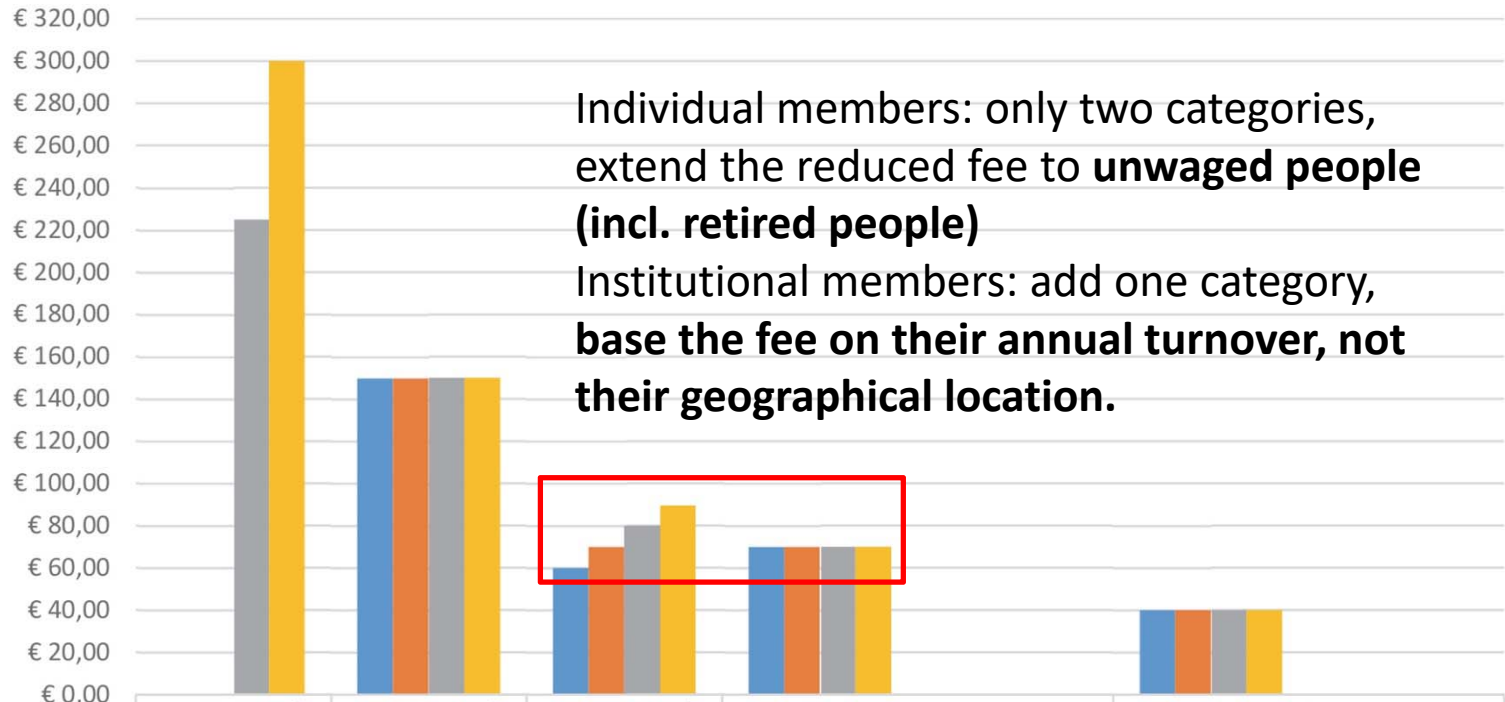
€ 320,00
€ 300,00
€ 280,00
€ 260,00
€ 240,00
€ 220,00
€ 200,00
€ 180,00
€ 160,00
€ 140,00
€ 120,00
€ 100,00
€ 80,00
€ 60,00
€ 40,00
€ 20,00
€ 0,00

Individual members: only two categories, extend the reduced fee to **unwaged people (incl. retired people)**
Institutional members: add one category, **base the fee on their annual turnover, not their geographical location.**